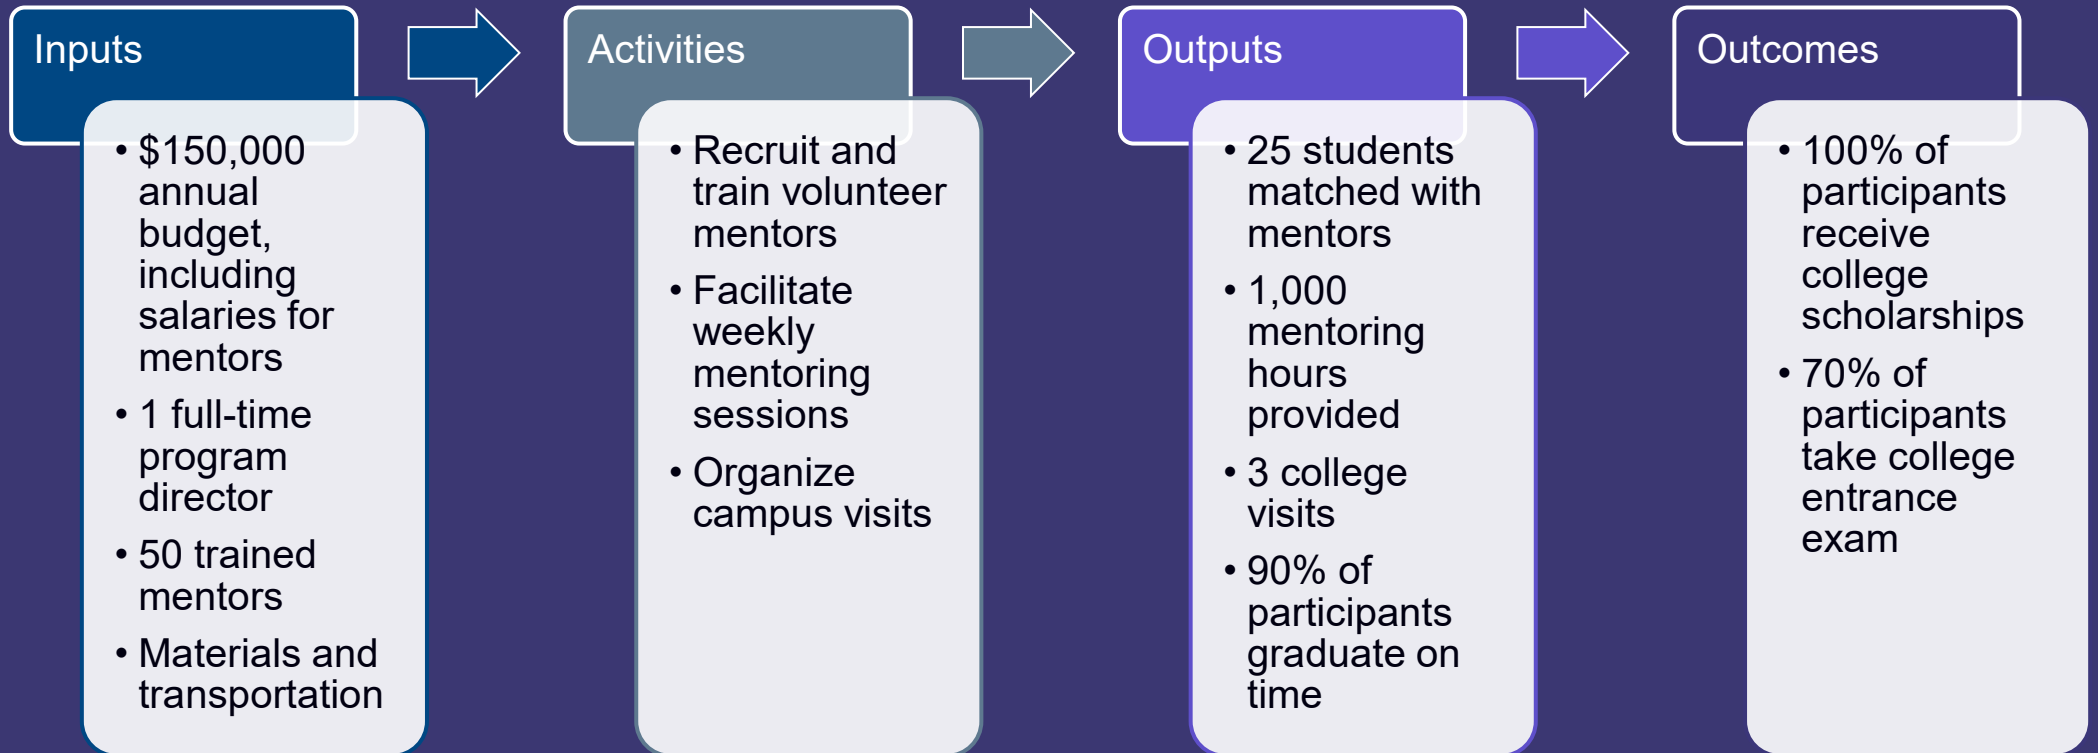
Inputs

• $150,000 annual budget, including salaries for mentors
• 1 full-time program director
• 50 trained mentors
• Materials and transportation

Activities

• Recruit and train volunteer mentors
• Facilitate weekly mentoring sessions
• Organize campus visits

Outputs

• 25 students matched with mentors
• 1,000 mentoring hours provided
• 3 college visits
• 90% of participants graduate on time

Outcomes

• 100% of participants receive college scholarships
• 70% of participants take college entrance exam